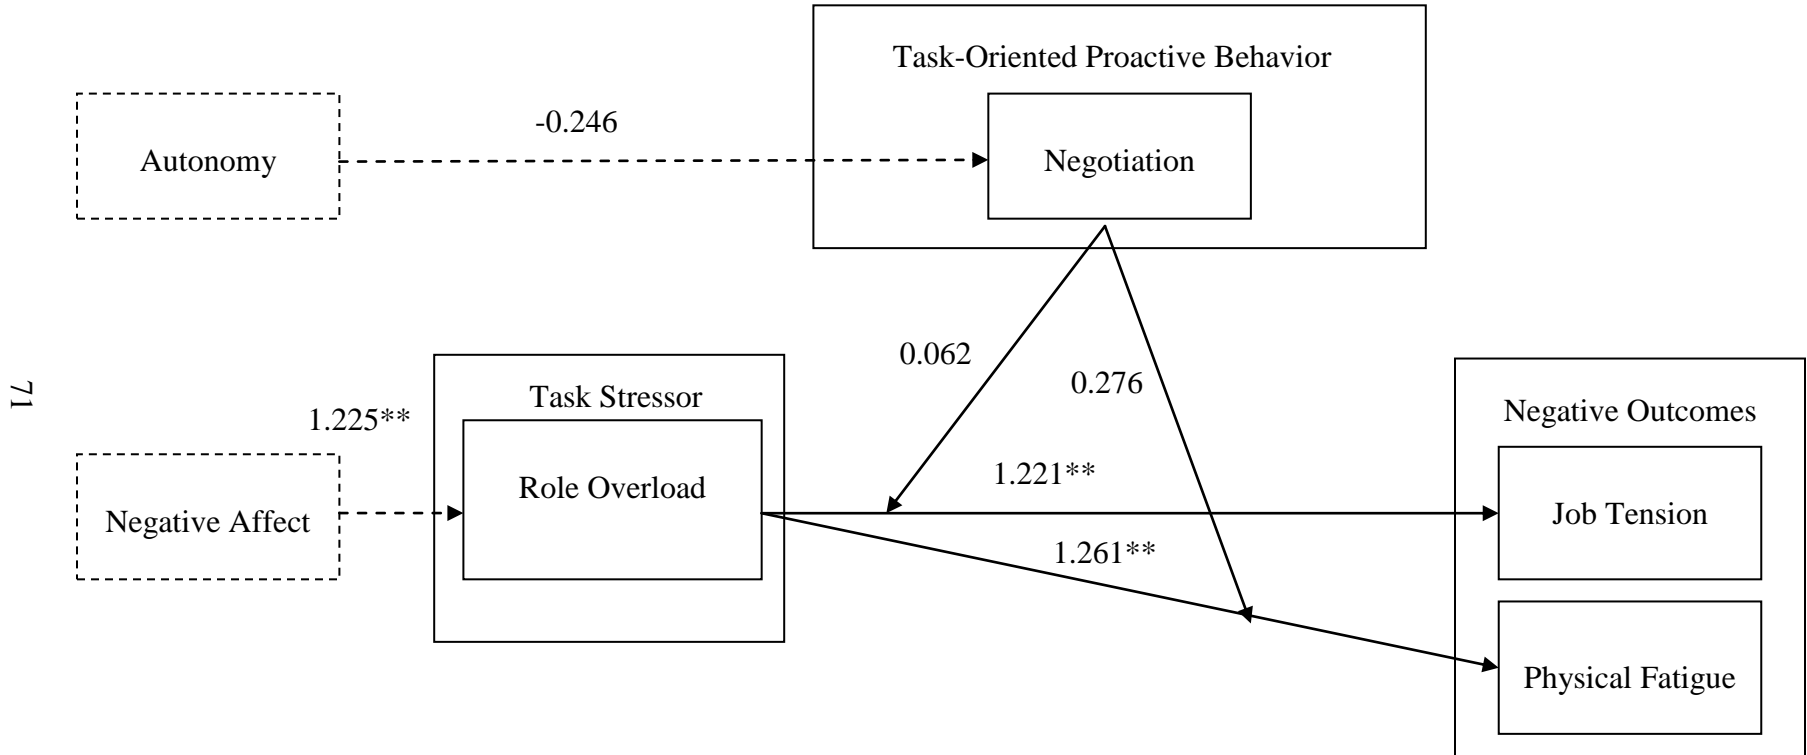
71

Task-Oriented Proactive Behavior

Negotiation

Autonomy

-0.246

0.062

0.276

Task Stressor

Role Overload

1.225**

Negative Affect

1.221**

1.261**

Negative Outcomes

Job Tension

Physical Fatigue